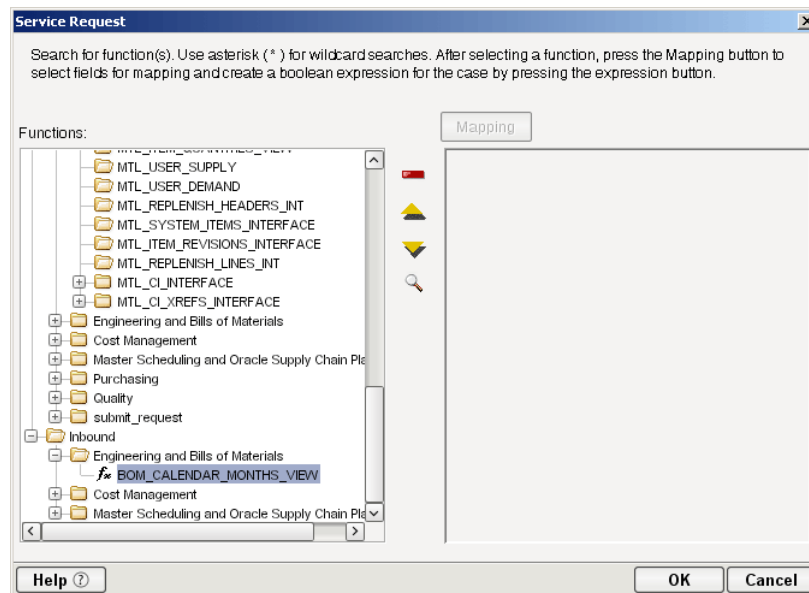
Service Request

Search for function(s). Use asterisk (*) for wildcard searches. After selecting a function, press the Mapping button to select fields for mapping and create a boolean expression for the case by pressing the expression button.

Functions:

Mapping

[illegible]
MTL_USER_SUPPLY
MTL_USER_DEMAND
MTL_REPLENISH_HEADERS_INT
MTL_SYSTEM_ITEMS_INTERFACE
MTL_ITEM_REVISIONS_INTERFACE
MTL_REPLENISH_LINES_INT
MTL_CI_INTERFACE
MTL_CI_XREFS_INTERFACE
Engineering and Bills of Materials
Cost Management
Master Scheduling and Oracle Supply Chain Pla
Purchasing
Quality
submit_request
Inbound
Engineering and Bills of Materials
BOM_CALENDAR_MONTHS_VIEW
Cost Management
Master Scheduling and Oracle Supply Chain Pla

Help

OK

Cancel